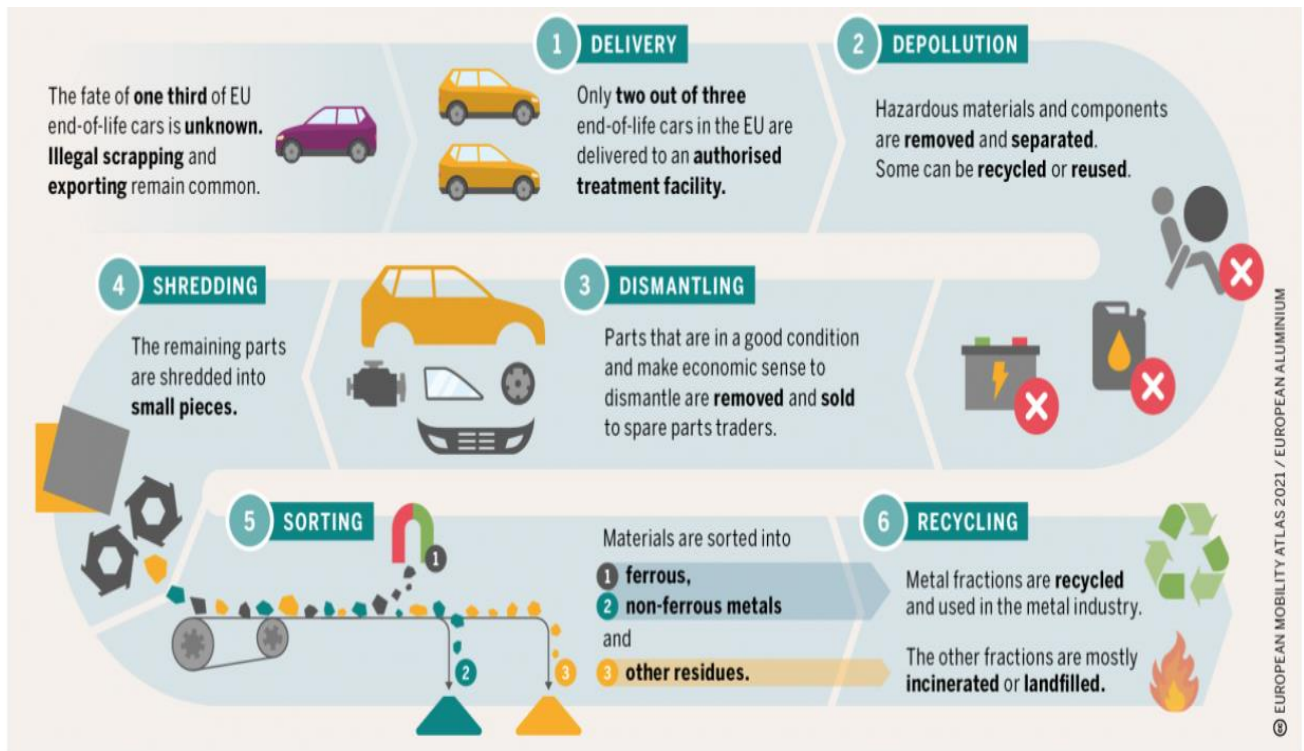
The fate of one third of EU end-of-life cars is unknown. Illegal scrapping and exporting remain common.

1 DELIVERY

Only two out of three end-of-life cars in the EU are delivered to an authorised treatment facility.

2 DEPOLLUTION

Hazardous materials and components are removed and separated. Some can be recycled or reused.

4 SHREDDING

The remaining parts are shredded into small pieces.

3 DISMANTLING

Parts that are in a good condition and make economic sense to dismantle are removed and sold to spare parts traders.

5 SORTING

1

2

3

Materials are sorted into
1 ferrous,
2 non-ferrous metals
and
3 other residues.

6 RECYCLING

Metal fractions are recycled and used in the metal industry.

The other fractions are mostly incinerated or landfilled.

© EUROPEAN MOBILITY ATLAS 2021 / EUROPEAN ALUMINIUM